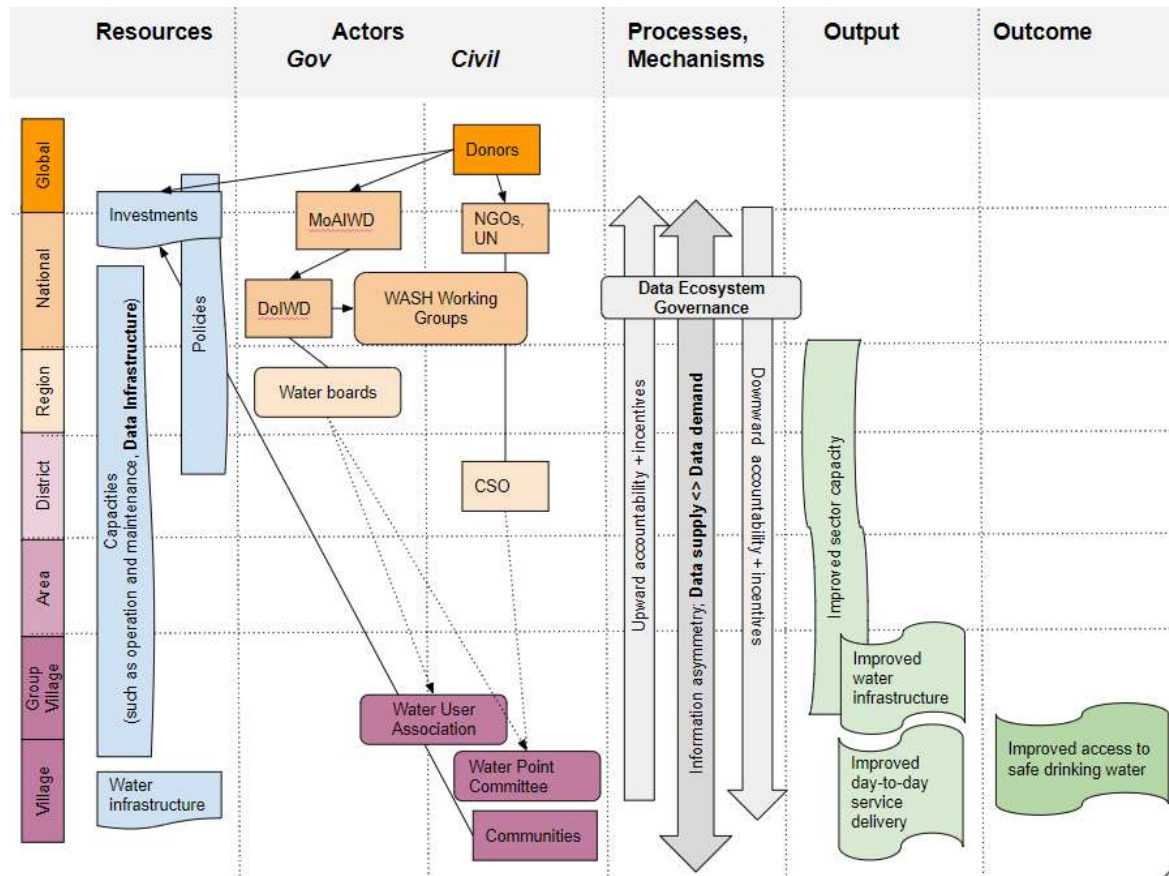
Resources

Actors
Gov
Civil

Processes, Mechanisms

Output

Outcome

Global
National
Region
District
Area
Group Village
Village

Investments
Policies
Capacities (such as operation and maintenance, **Data Infrastructure**)
Water infrastructure

Donors
MoAIWD
NGOs, UN
DoIWD
WASH Working Groups
Water boards
CSO
Water User Association
Water Point Committee
Communities

Data Ecosystem Governance
Upward accountability + incentives
Information asymmetry; **Data supply <> Data demand**
Downward accountability + incentives

Improved sector capacity
Improved water infrastructure
Improved day-to-day service delivery

Improved access to safe drinking water